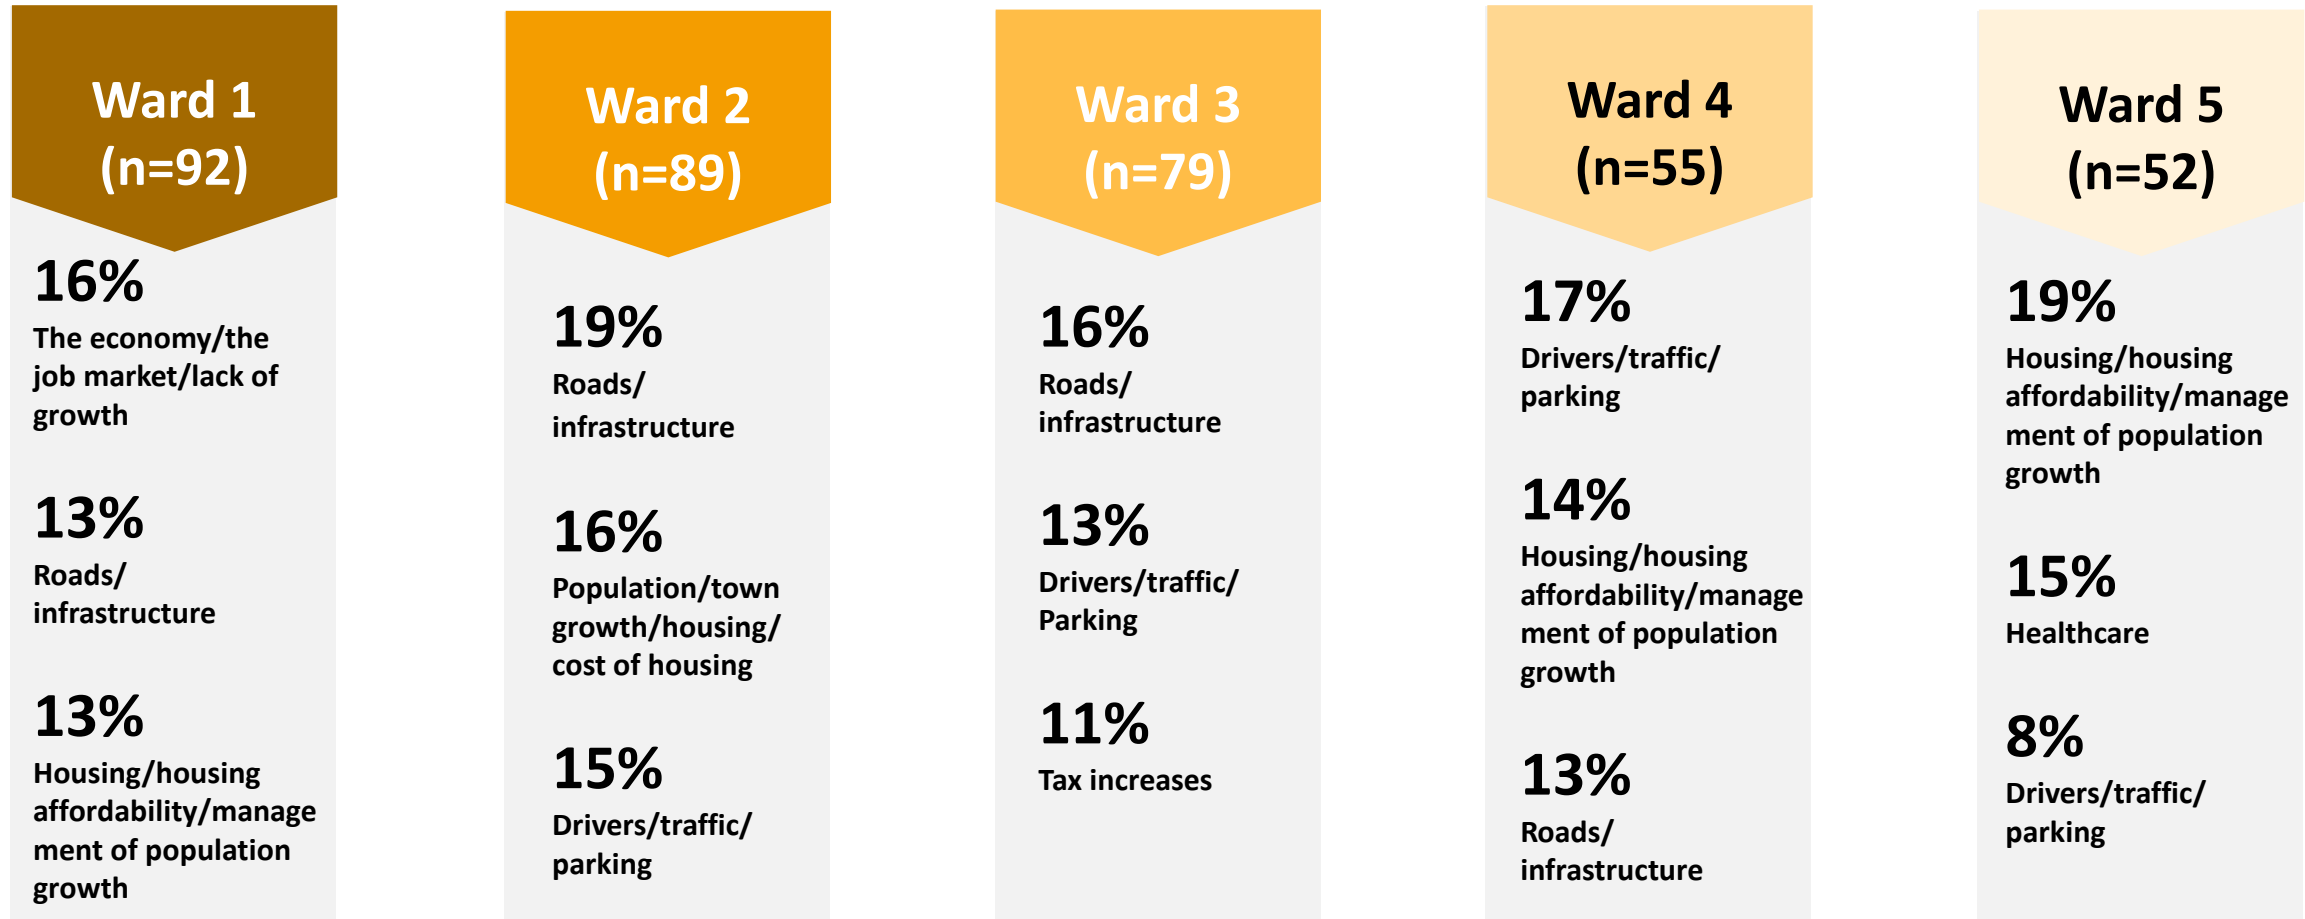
Ward 1
(n=92)

16%
The economy/the job market/lack of growth

13%
Roads/ infrastructure

13%
Housing/housing affordability/management of population growth

Ward 2
(n=89)

19%
Roads/ infrastructure

16%
Population/town growth/housing/ cost of housing

15%
Drivers/traffic/ parking

Ward 3
(n=79)

16%
Roads/ infrastructure

13%
Drivers/traffic/ Parking

11%
Tax increases

Ward 4
(n=55)

17%
Drivers/traffic/ parking

14%
Housing/housing affordability/management of population growth

13%
Roads/ infrastructure

Ward 5
(n=52)

19%
Housing/housing affordability/management of population growth

15%
Healthcare

8%
Drivers/traffic/ parking